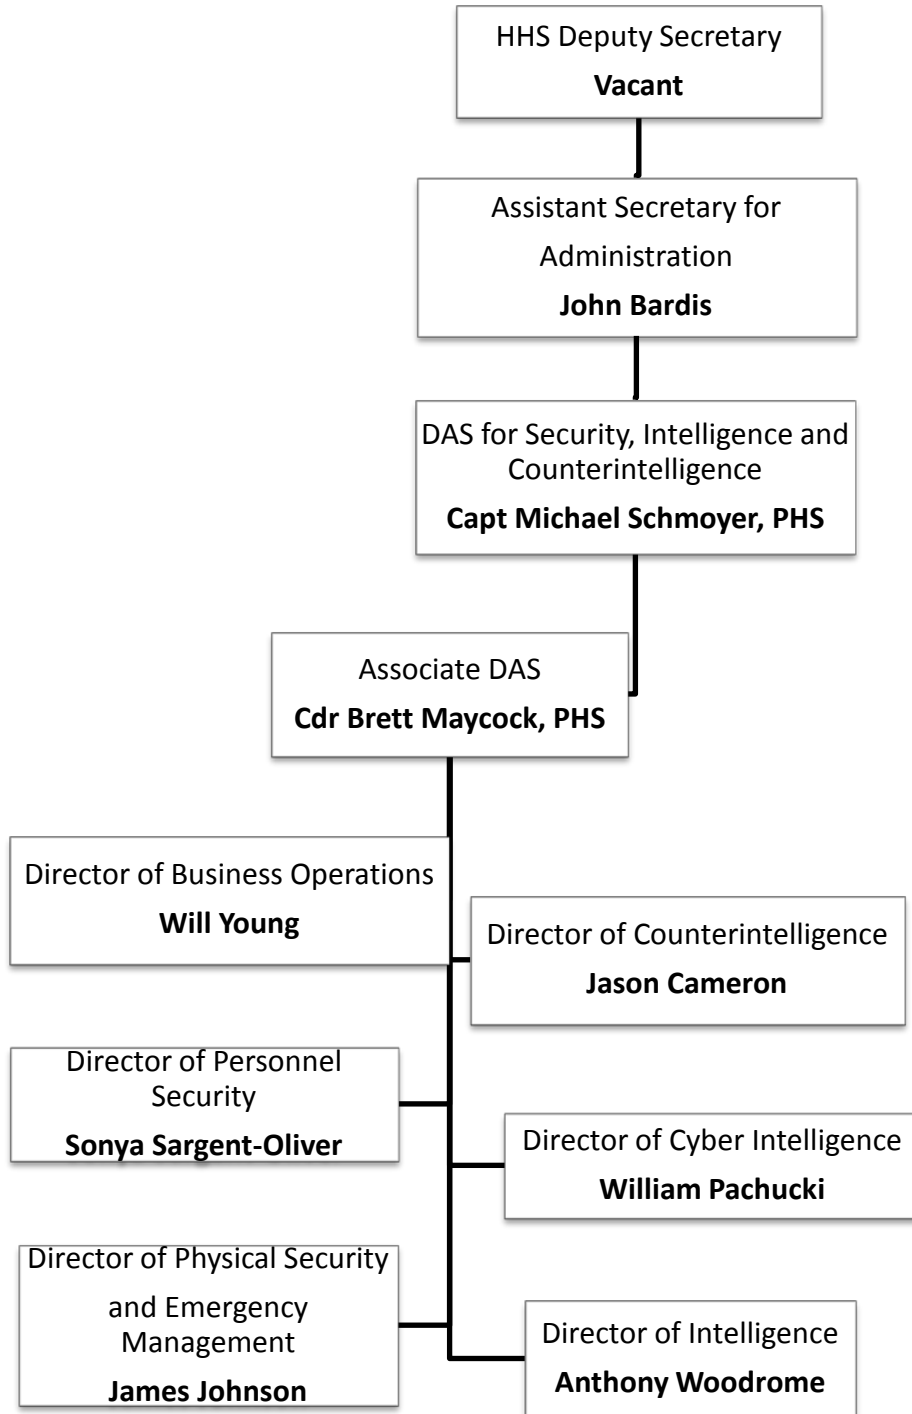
HHS Deputy Secretary
**Vacant**

Assistant Secretary for Administration
**John Bardis**

DAS for Security, Intelligence and Counterintelligence
**Capt Michael Schmoyer, PHS**

Associate DAS
**Cdr Brett Maycock, PHS**

Director of Business Operations
**Will Young**

Director of Counterintelligence
**Jason Cameron**

Director of Personnel Security
**Sonya Sargent-Oliver**

Director of Cyber Intelligence
**William Pachucki**

Director of Physical Security and Emergency Management
**James Johnson**

Director of Intelligence
**Anthony Woodrome**